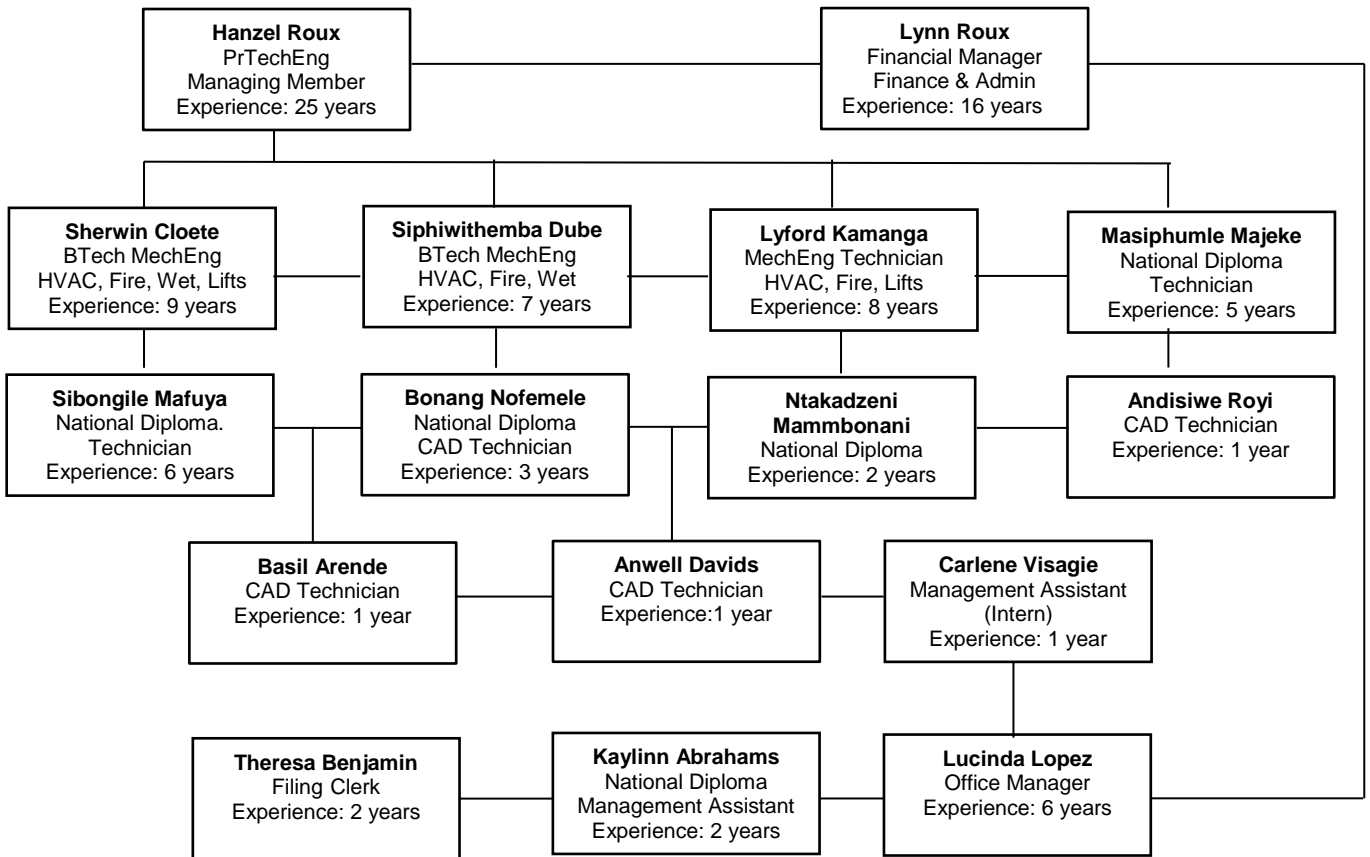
**Hanzel Roux**
PrTechEng
Managing Member
Experience: 25 years

**Lynn Roux**
Financial Manager
Finance & Admin
Experience: 16 years

**Sherwin Cloete**
BTech MechEng
HVAC, Fire, Wet, Lifts
Experience: 9 years

**Siphiwithemba Dube**
BTech MechEng
HVAC, Fire, Wet
Experience: 7 years

**Lyford Kamanga**
MechEng Technician
HVAC, Fire, Lifts
Experience: 8 years

**Masiphumle Majeke**
National Diploma
Technician
Experience: 5 years

**Sibongile Mafuya**
National Diploma.
Technician
Experience: 6 years

**Bonang Nofemele**
National Diploma
CAD Technician
Experience: 3 years

**Ntakadzeni Mammbonani**
National Diploma
Experience: 2 years

**Andisiwe Royi**
CAD Technician
Experience: 1 year

**Basil Arende**
CAD Technician
Experience: 1 year

**Anwell Davids**
CAD Technician
Experience:1 year

**Carlene Visagie**
Management Assistant
(Intern)
Experience: 1 year

**Theresa Benjamin**
Filing Clerk
Experience: 2 years

**Kaylinn Abrahams**
National Diploma
Management Assistant
Experience: 2 years

**Lucinda Lopez**
Office Manager
Experience: 6 years